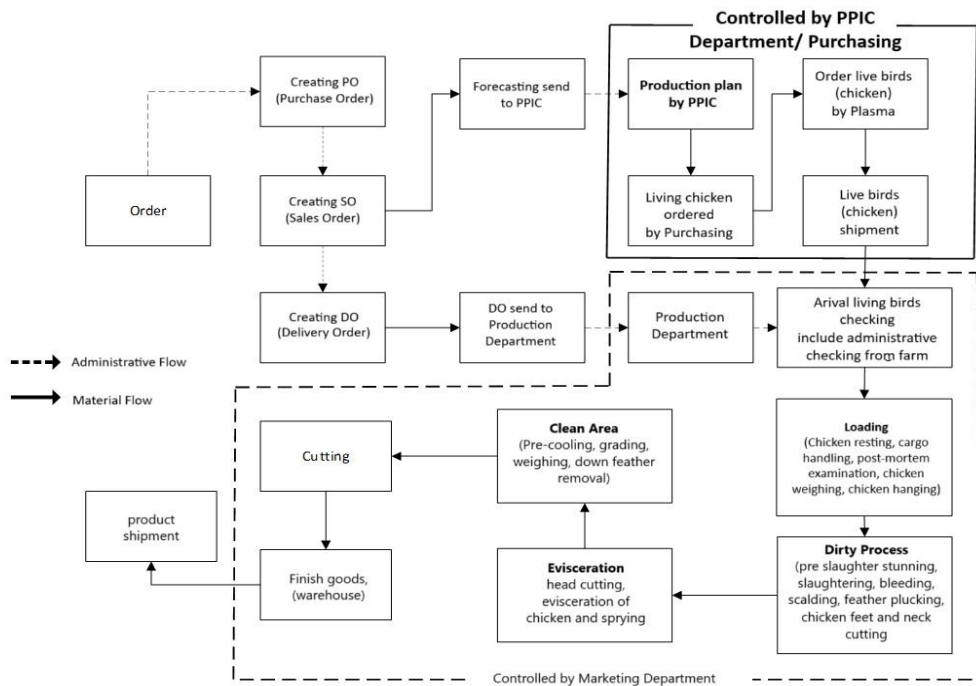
Controlled by PPIC Department/ Purchasing

Order

Creating PO (Purchase Order)

Creating SO (Sales Order)

Creating DO (Delivery Order)

Forecasting send to PPIC

DO send to Production Department

Production plan by PPIC

Living chicken ordered by Purchasing

Order live birds (chicken) by Plasma

Live birds (chicken) shipment

Production Department

Arival living birds checking include administrative checking from farm

Administrative Flow

Material Flow

Loading (Chicken resting, cargo handling, post-mortem examination, chicken weighing, chicken hanging)

Dirty Process (pre slaughter stunning, slaughtering, bleeding, scalding, feather plucking, chicken feet and neck cutting

Evisceration head cutting, evisceration of chicken and sprying

Clean Area (Pre-cooling, grading, weighing, down feather removal)

Cutting

Finish goods, (warehouse)

product shipment

Controlled by Marketing Department